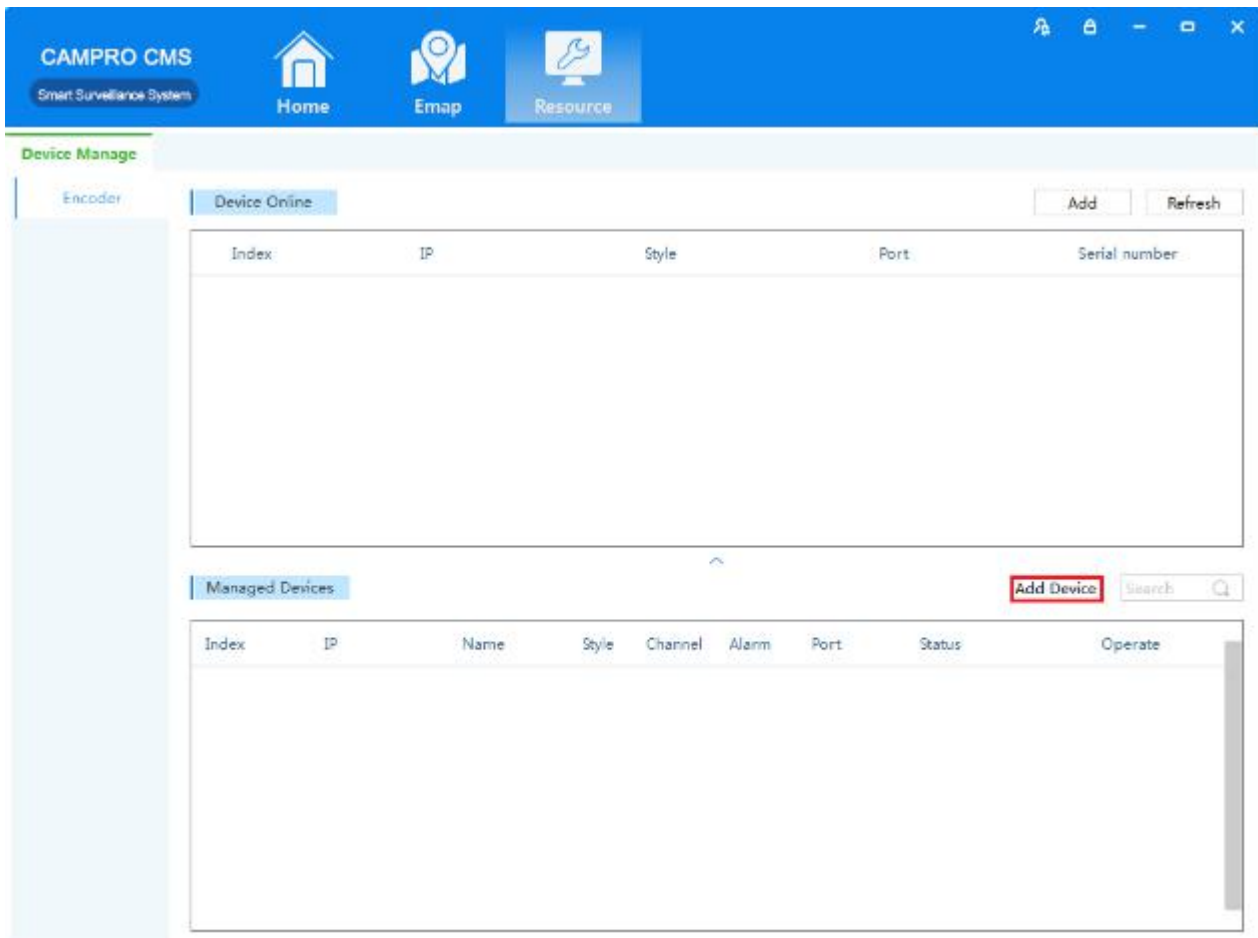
CAMPRO CMS
Smart Surveillance System

Home
Emap
Resource

Device Manage

Encoder

Device Online

Add
Refresh

| Index | IP | Style | Port | Serial number |
|---|---|---|---|---|

Managed Devices

Add Device
Search

| Index | IP | Name | Style | Channel | Alarm | Port | Status | Operate |
|---|---|---|---|---|---|---|---|---|